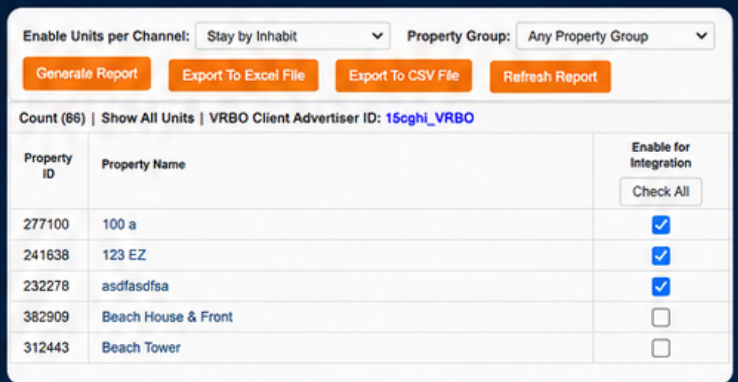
Enable Units per Channel: Stay by Inhabit
Property Group: Any Property Group

Generate Report | Export To Excel File | Export To CSV File | Refresh Report

Count (86) | Show All Units | VRBO Client Advertiser ID: 15cghi_VRBO

| Property ID | Property Name | Enable for Integration Check All |
|---|---|---|
| 277100 | 100 a | ☑ |
| 241638 | 123 EZ | ☑ |
| 232278 | asdfasdfsa | ☑ |
| 382909 | Beach House & Front | ☐ |
| 312443 | Beach Tower | ☐ |